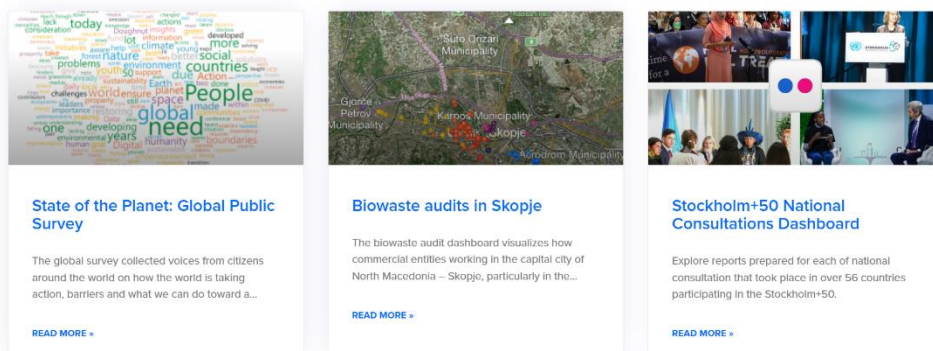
today actions consideration lack Doughnut climate more developed nature countries social People problems youth support environment due Action world planet space made within global need one developing years Digital humanity boundaries leaders challenges Earth

Suto Orizari Municipality
Gjorce Petrov Municipality
Karpos Municipality
Skopje
Aerodrom Municipality

State of the Planet: Global Public Survey

The global survey collected voices from citizens around the world on how the world is taking action, barriers and what we can do toward a...

READ MORE »

Biowaste audits in Skopje

The biowaste audit dashboard visualizes how commercial entities working in the capital city of North Macedonia – Skopje, particularly in the...

READ MORE »

Stockholm+50 National Consultations Dashboard

Explore reports prepared for each of national consultation that took place in over 56 countries participating in the Stockholm+50.

READ MORE »